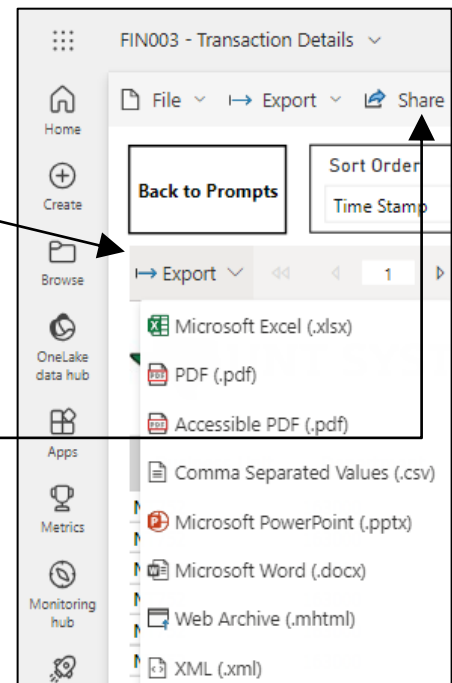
FIN003 - Transaction Details ⌄

Home

Create

Browse

OneLake data hub

Apps

Metrics

Monitoring hub

File ⌄ Export ⌄ Share

Back to Prompts

Sort Order

Time Stamp

Export ⌄

1

Microsoft Excel (.xlsx)

PDF (.pdf)

Accessible PDF (.pdf)

Comma Separated Values (.csv)

Microsoft PowerPoint (.pptx)

Microsoft Word (.docx)

Web Archive (.mhtml)

XML (.xml)